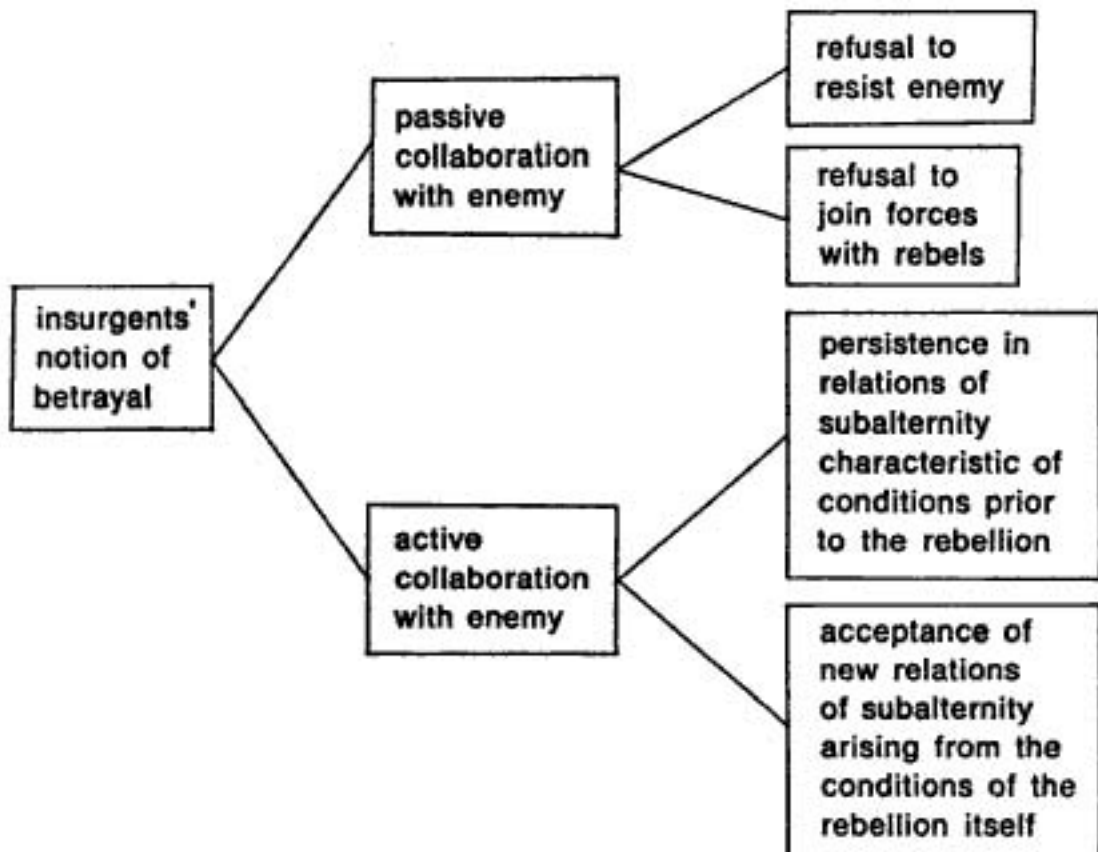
insurgents' notion of betrayal

passive collaboration with enemy

refusal to resist enemy

refusal to join forces with rebels

active collaboration with enemy

persistence in relations of subalternity characteristic of conditions prior to the rebellion

acceptance of new relations of subalternity arising from the conditions of the rebellion itself